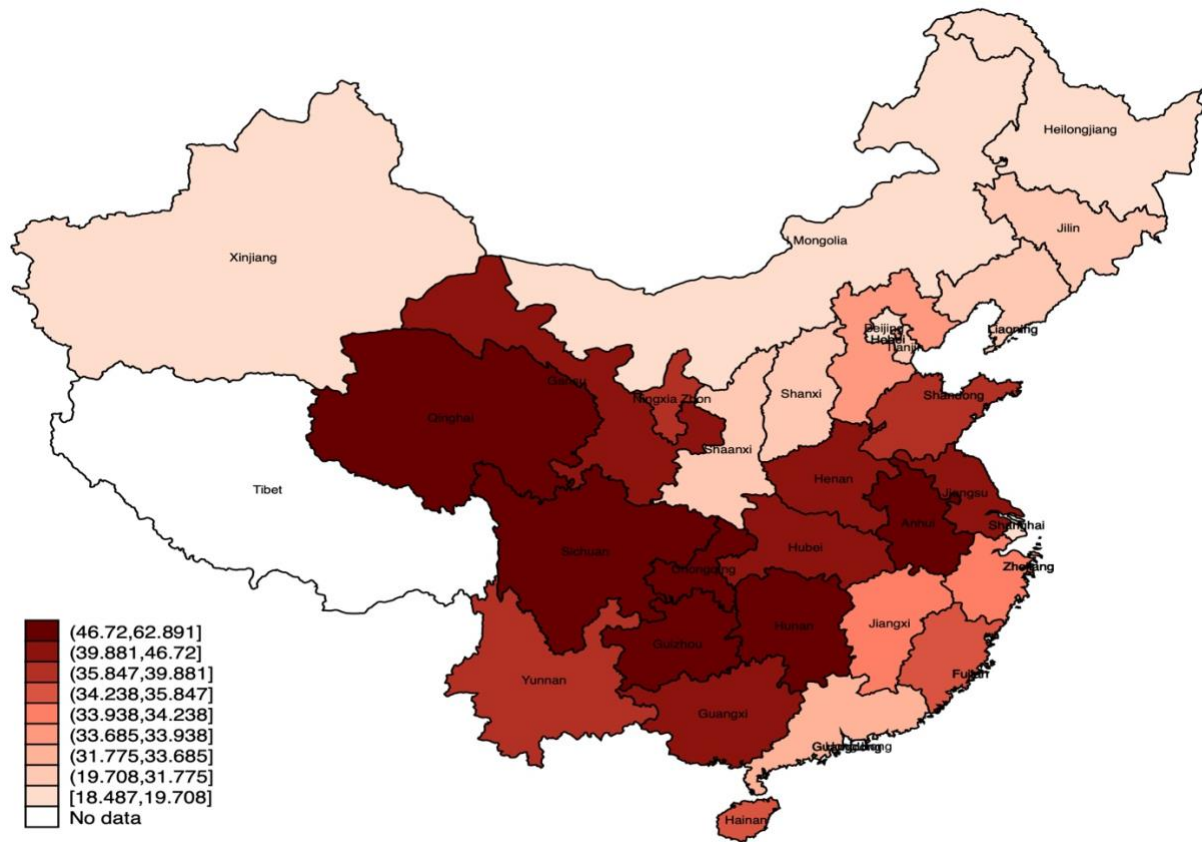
Heilongjiang

Jilin

Xinjiang

Mongolia

Liaoning

Beijing

Hebei

Tianjin

Gansu

Ningxia Zhon

Shanxi

Qinghai

Shandong

Shaanxi

Tibet

Henan

Jiangsu

Anhui

Shanghai

Sichuan

Hubei

Chongqing

Zhejiang

Hunan

Jiangxi

Guizhou

Fujian

Yunnan

Guangxi

Guangdong

Hainan

(46.72,62.891]
(39.881,46.72]
(35.847,39.881]
(34.238,35.847]
(33.938,34.238]
(33.685,33.938]
(31.775,33.685]
(19.708,31.775]
[18.487,19.708]
No data